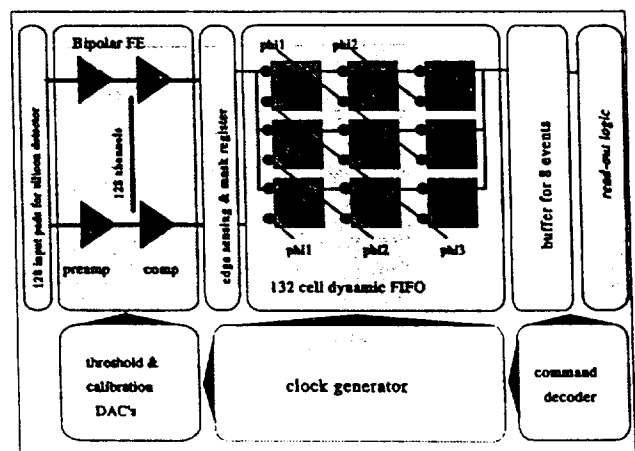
128 input pads for silicon detector

Bipolar FE

128 channels

preamp

comp

edge sensing & mask register

phi1

phi2

phi1

phi2

phi3

132 cell dynamic FIFO

buffer for 8 events

read-out logic

threshold & calibration DAC's

clock generator

command decoder